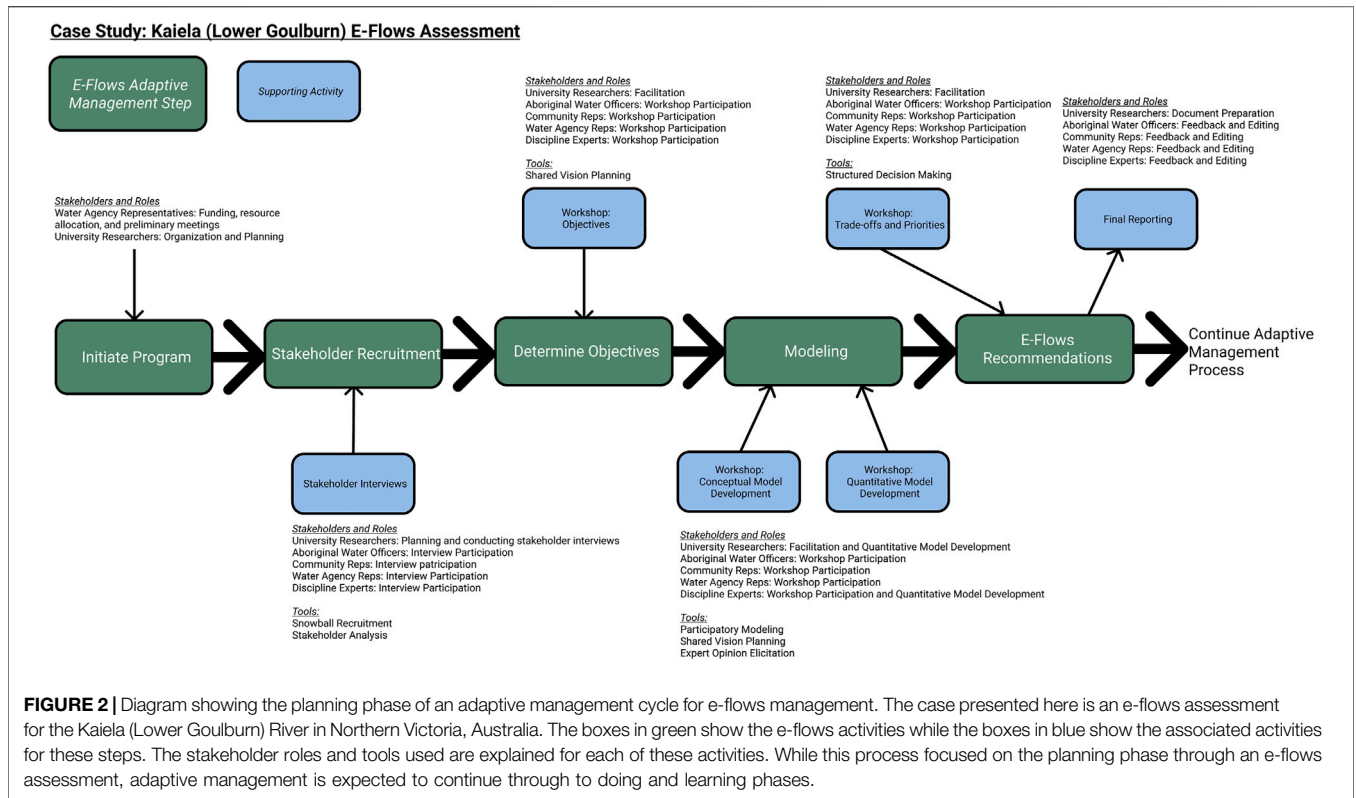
Case Study: Kaiela (Lower Goulburn) E-Flows Assessment

E-Flows Adaptive Management Step

Supporting Activity

Stakeholders and Roles
University Researchers: Facilitation
Aboriginal Water Officers: Workshop Participation
Community Reps: Workshop Participation
Water Agency Reps: Workshop Participation
Discipline Experts: Workshop Participation

Tools:
Shared Vision Planning

Stakeholders and Roles
University Researchers: Facilitation
Aboriginal Water Officers: Workshop Participation
Community Reps: Workshop Participation
Water Agency Reps: Workshop Participation
Discipline Experts: Workshop Participation

Tools:
Structured Decision Making

Stakeholders and Roles
University Researchers: Document Preparation
Aboriginal Water Officers: Feedback and Editing
Community Reps: Feedback and Editing
Water Agency Reps: Feedback and Editing
Discipline Experts: Feedback and Editing

Stakeholders and Roles
Water Agency Representatives: Funding, resource allocation, and preliminary meetings
University Researchers: Organization and Planning

Workshop: Objectives

Workshop: Trade-offs and Priorities

Final Reporting

Initiate Program

Stakeholder Recruitment

Determine Objectives

Modeling

E-Flows Recommendations

Continue Adaptive Management Process

Stakeholder Interviews

Workshop: Conceptual Model Development

Workshop: Quantitative Model Development

Stakeholders and Roles
University Researchers: Planning and conducting stakeholder interviews
Aboriginal Water Officers: Interview Participation
Community Reps: Interview patricipation
Water Agency Reps: Interview Participation
Discipline Experts: Interview Participation

Tools:
Snowball Recruitment
Stakeholder Analysis

Stakeholders and Roles
University Researchers: Facilitation and Quantitative Model Development
Aboriginal Water Officers: Workshop Participation
Community Reps: Workshop Participation
Water Agency Reps: Workshop Participation
Discipline Experts: Workshop Participation and Quantitative Model Development

Tools:
Participatory Modeling
Shared Vision Planning
Expert Opinion Elicitation

FIGURE 2 | Diagram showing the planning phase of an adaptive management cycle for e-flows management. The case presented here is an e-flows assessment for the Kaiela (Lower Goulburn) River in Northern Victoria, Australia. The boxes in green show the e-flows activities while the boxes in blue show the associated activities for these steps. The stakeholder roles and tools used are explained for each of these activities. While this process focused on the planning phase through an e-flows assessment, adaptive management is expected to continue through to doing and learning phases.